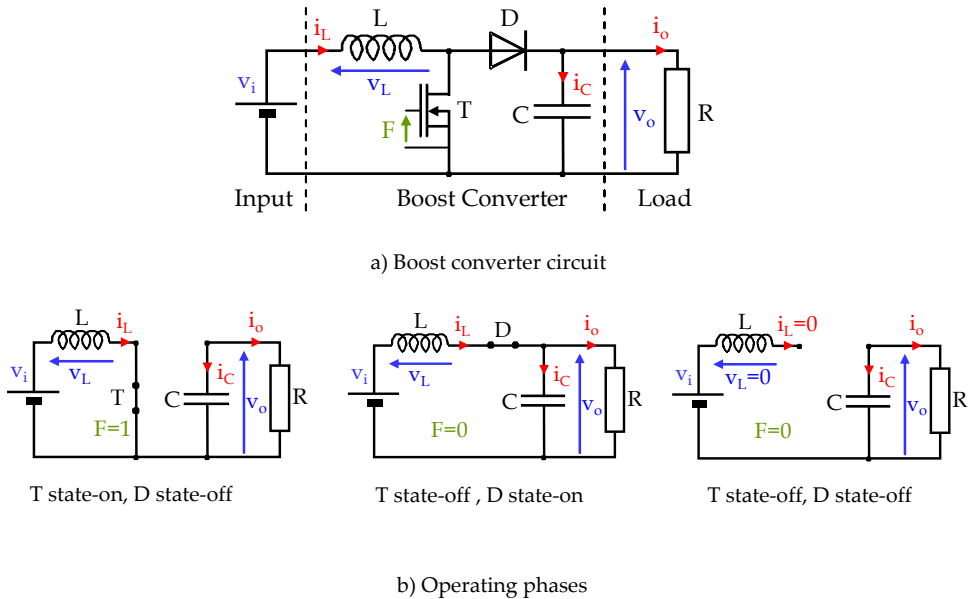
$i_L$ L D $i_o$

$v_i$ $v_L$ T $i_C$

F C $v_o$ R

Input Boost Converter Load

a) Boost converter circuit

L $i_L$ $i_o$

$v_i$ $v_L$ $i_C$

T C $v_o$ R

F=1

T state-on, D state-off

L $i_L$ D $i_o$

$v_i$ $v_L$ $i_C$

C $v_o$ R

F=0

T state-off , D state-on

L $i_L$=0 $i_o$

$v_i$ $v_L$=0 $i_C$

C $v_o$ R

F=0

T state-off, D state-off

b) Operating phases